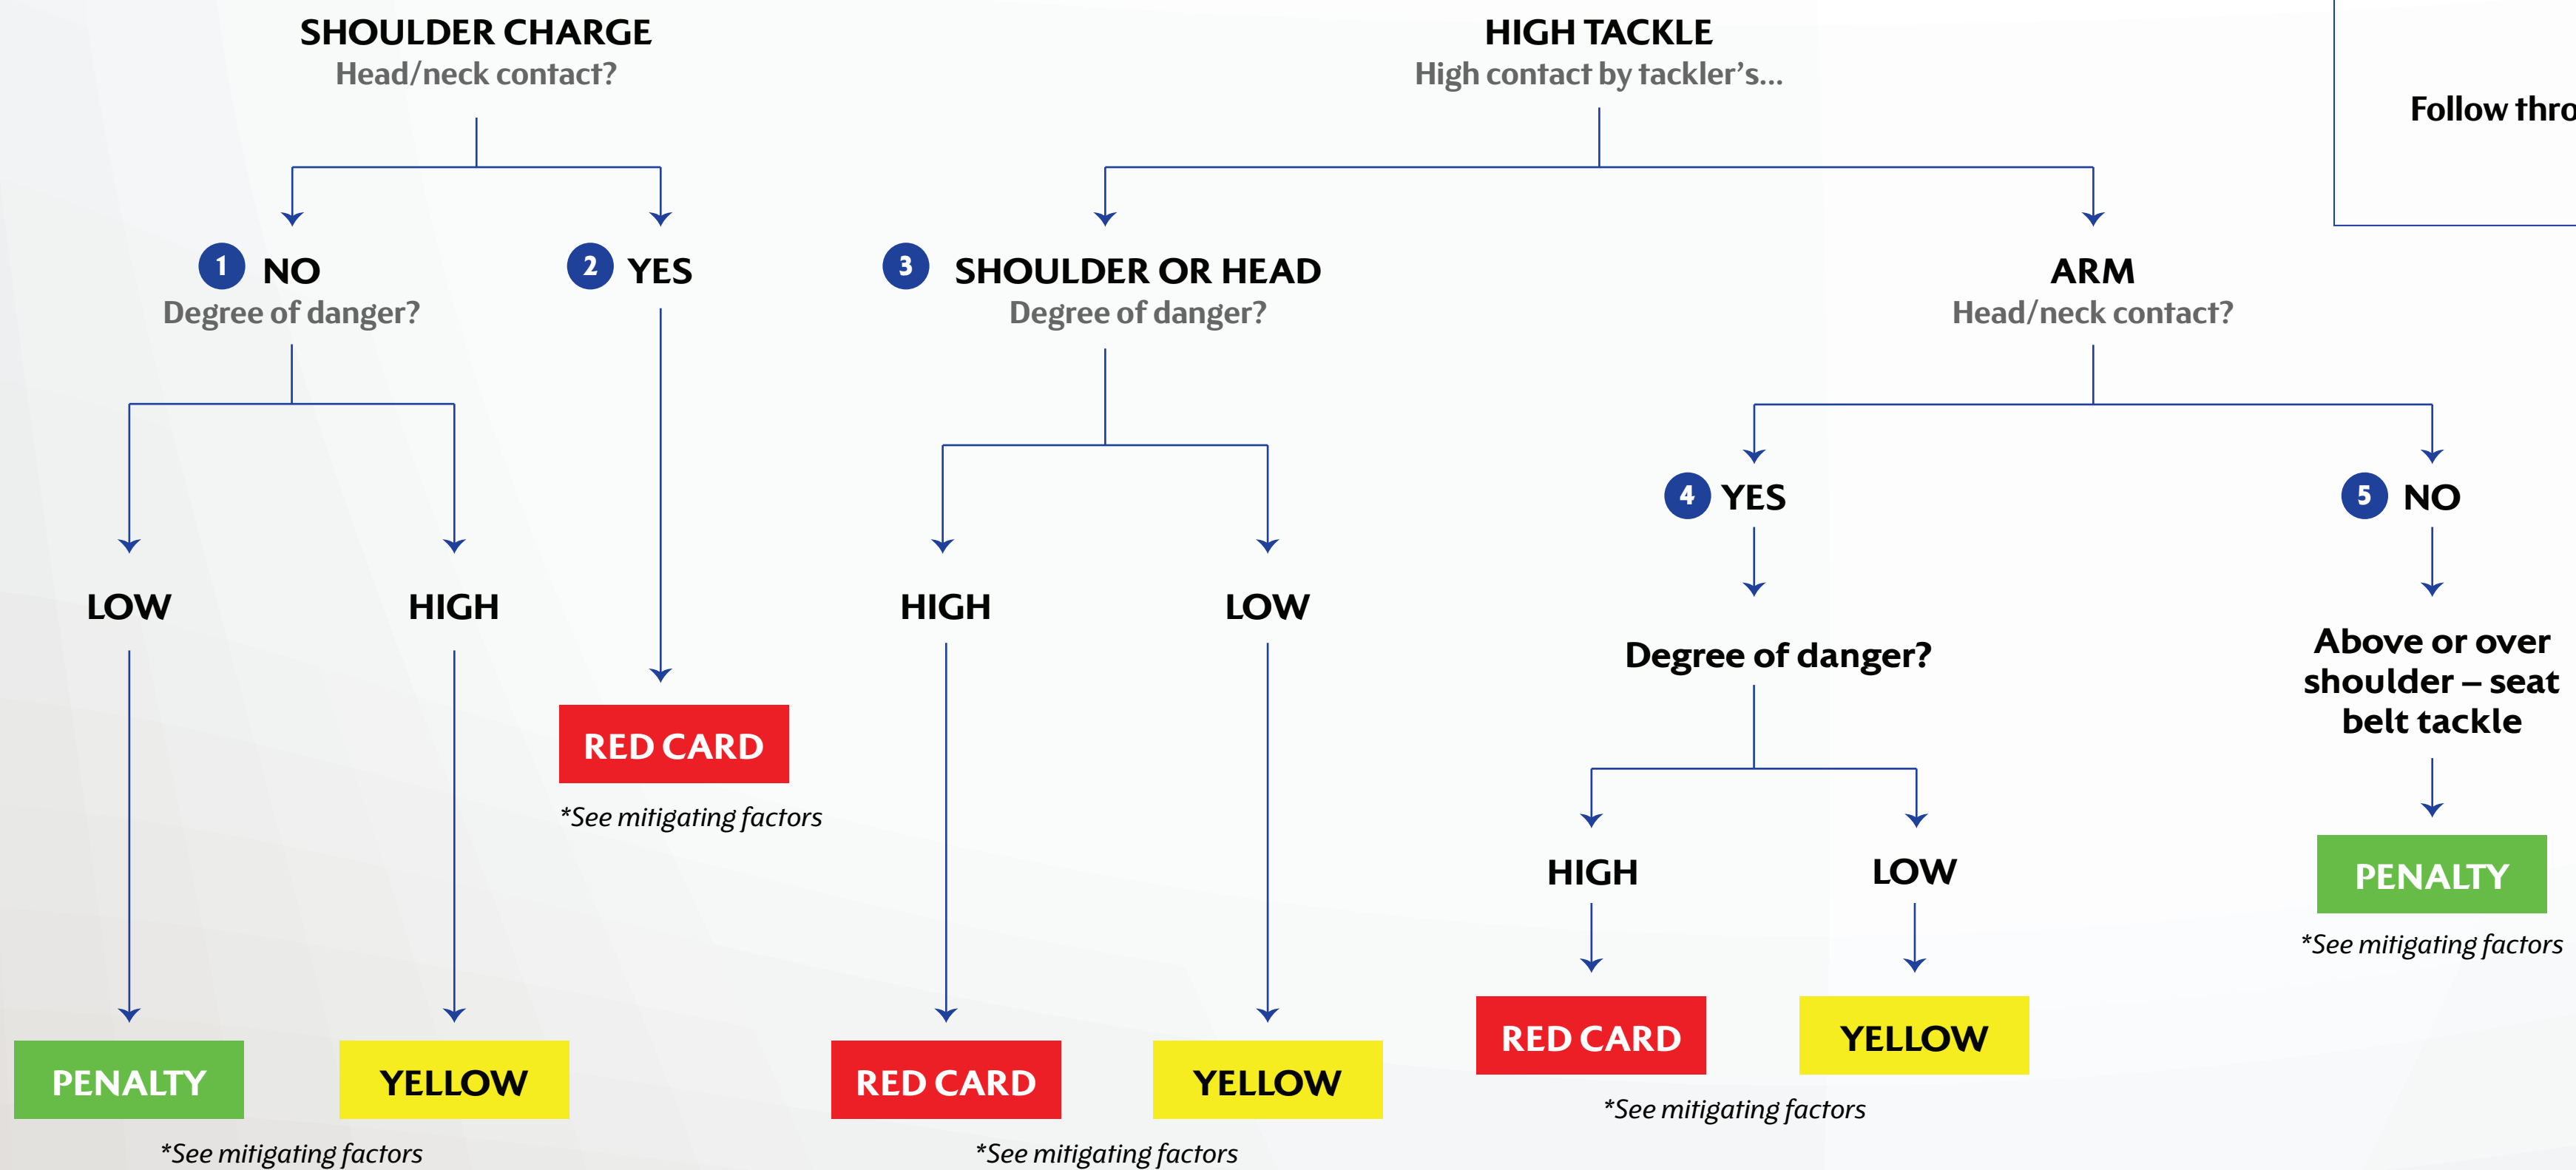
SHOULDER CHARGE
Head/neck contact?

1 NO
Degree of danger?

LOW

PENALTY

HIGH

YELLOW

*See mitigating factors

2 YES

RED CARD

*See mitigating factors

HIGH TACKLE
High contact by tackler's...

3 SHOULDER OR HEAD
Degree of danger?

HIGH

RED CARD

LOW

YELLOW

*See mitigating factors

ARM
Head/neck contact?

4 YES

Degree of danger?

HIGH

RED CARD

LOW

YELLOW

*See mitigating factors

5 NO

Above or over shoulder – seat belt tackle

PENALTY

*See mitigating factors

Follow thro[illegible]